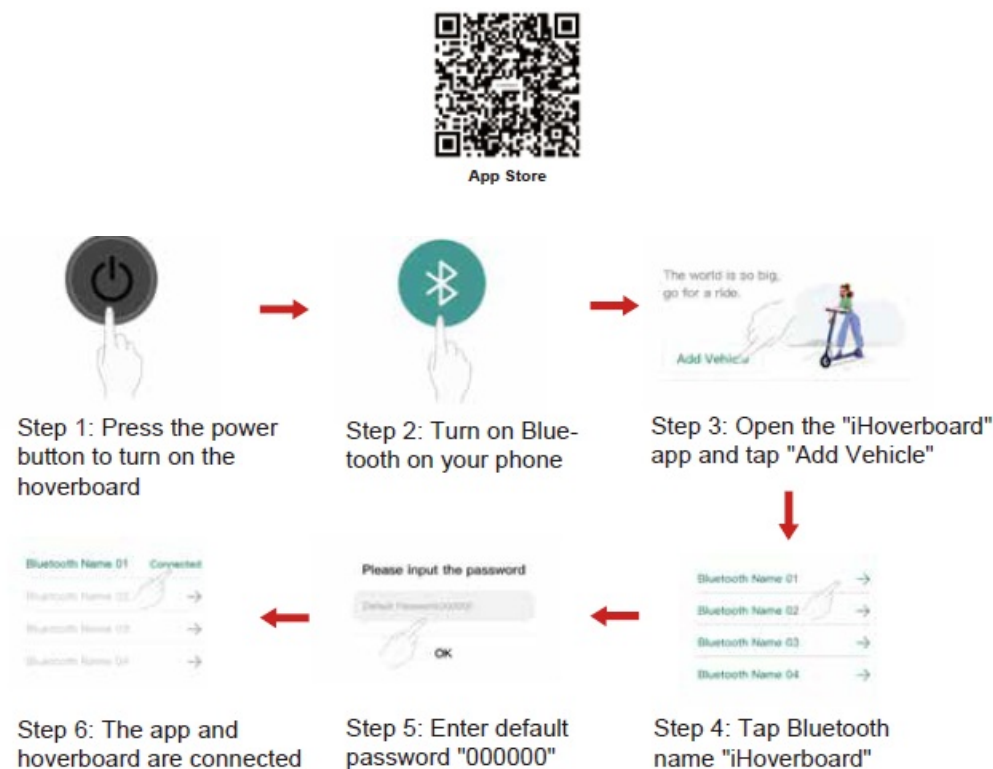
App Store

Step 1: Press the power button to turn on the hoverboard

Step 2: Turn on Bluetooth on your phone

The world is so big, go for a ride.

Add Vehicle

Step 3: Open the "iHoverboard" app and tap "Add Vehicle"

Bluetooth Name 01
Bluetooth Name 02
Bluetooth Name 03
Bluetooth Name 04

Step 4: Tap Bluetooth name "iHoverboard"

Please input the password

Default Password000000

OK

Step 5: Enter default password "000000"

Bluetooth Name 01 Connected
Bluetooth Name 02
Bluetooth Name 03
Bluetooth Name 04

Step 6: The app and hoverboard are connected